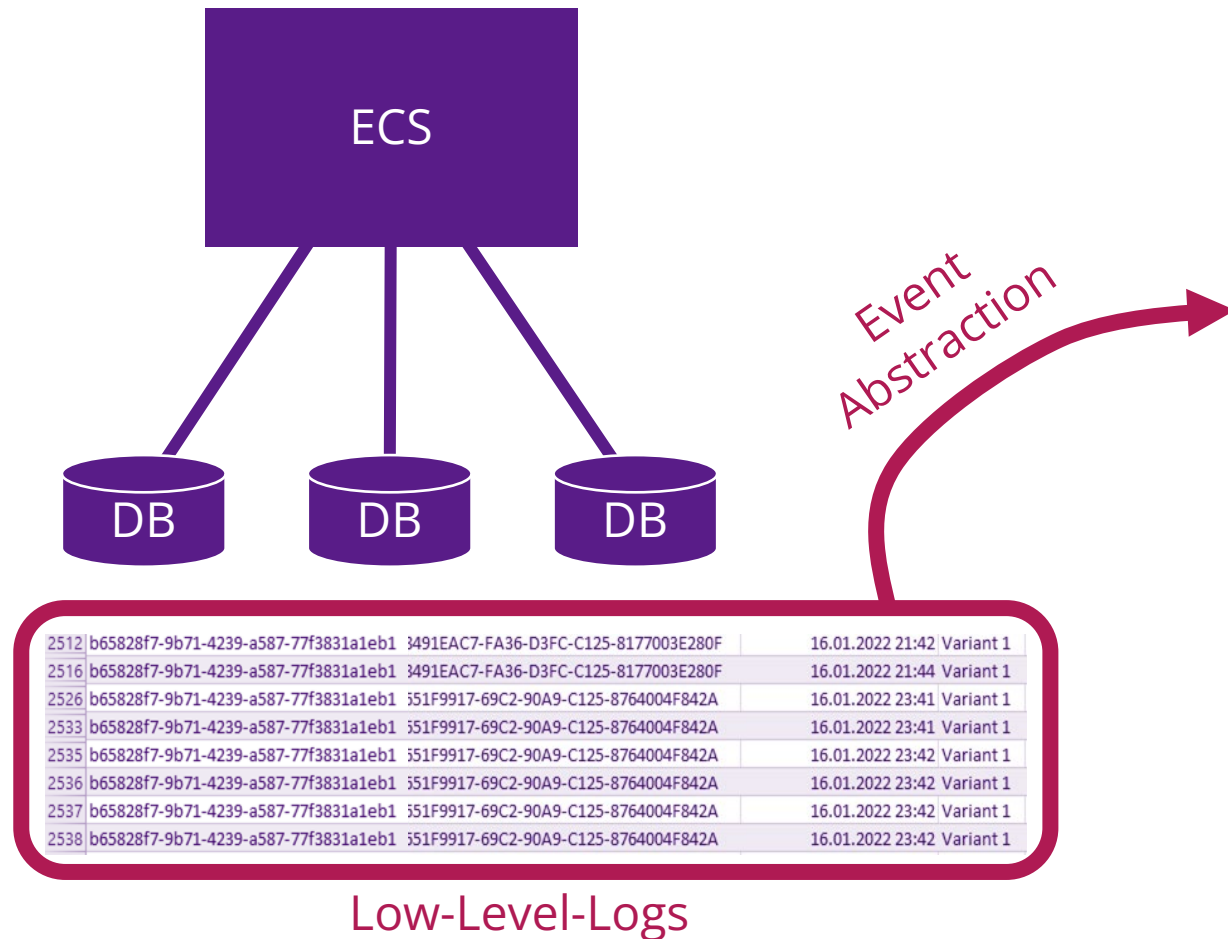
ECS

DB

DB

DB

Event Abstraction

| 2512 | b65828f7-9b71-4239-a587-77f3831a1eb1 | 3491EAC7-FA36-D3FC-C125-8177003E280F | | 16.01.2022 21:42 | Variant 1 |
|---|---|---|---|---|---|
| 2516 | b65828f7-9b71-4239-a587-77f3831a1eb1 | 3491EAC7-FA36-D3FC-C125-8177003E280F | | 16.01.2022 21:44 | Variant 1 |
| 2526 | b65828f7-9b71-4239-a587-77f3831a1eb1 | 551F9917-69C2-90A9-C125-8764004F842A | | 16.01.2022 23:41 | Variant 1 |
| 2533 | b65828f7-9b71-4239-a587-77f3831a1eb1 | 551F9917-69C2-90A9-C125-8764004F842A | | 16.01.2022 23:41 | Variant 1 |
| 2535 | b65828f7-9b71-4239-a587-77f3831a1eb1 | 551F9917-69C2-90A9-C125-8764004F842A | | 16.01.2022 23:42 | Variant 1 |
| 2536 | b65828f7-9b71-4239-a587-77f3831a1eb1 | 551F9917-69C2-90A9-C125-8764004F842A | | 16.01.2022 23:42 | Variant 1 |
| 2537 | b65828f7-9b71-4239-a587-77f3831a1eb1 | 551F9917-69C2-90A9-C125-8764004F842A | | 16.01.2022 23:42 | Variant 1 |
| 2538 | b65828f7-9b71-4239-a587-77f3831a1eb1 | 551F9917-69C2-90A9-C125-8764004F842A | | 16.01.2022 23:42 | Variant 1 |

Low-Level-Logs